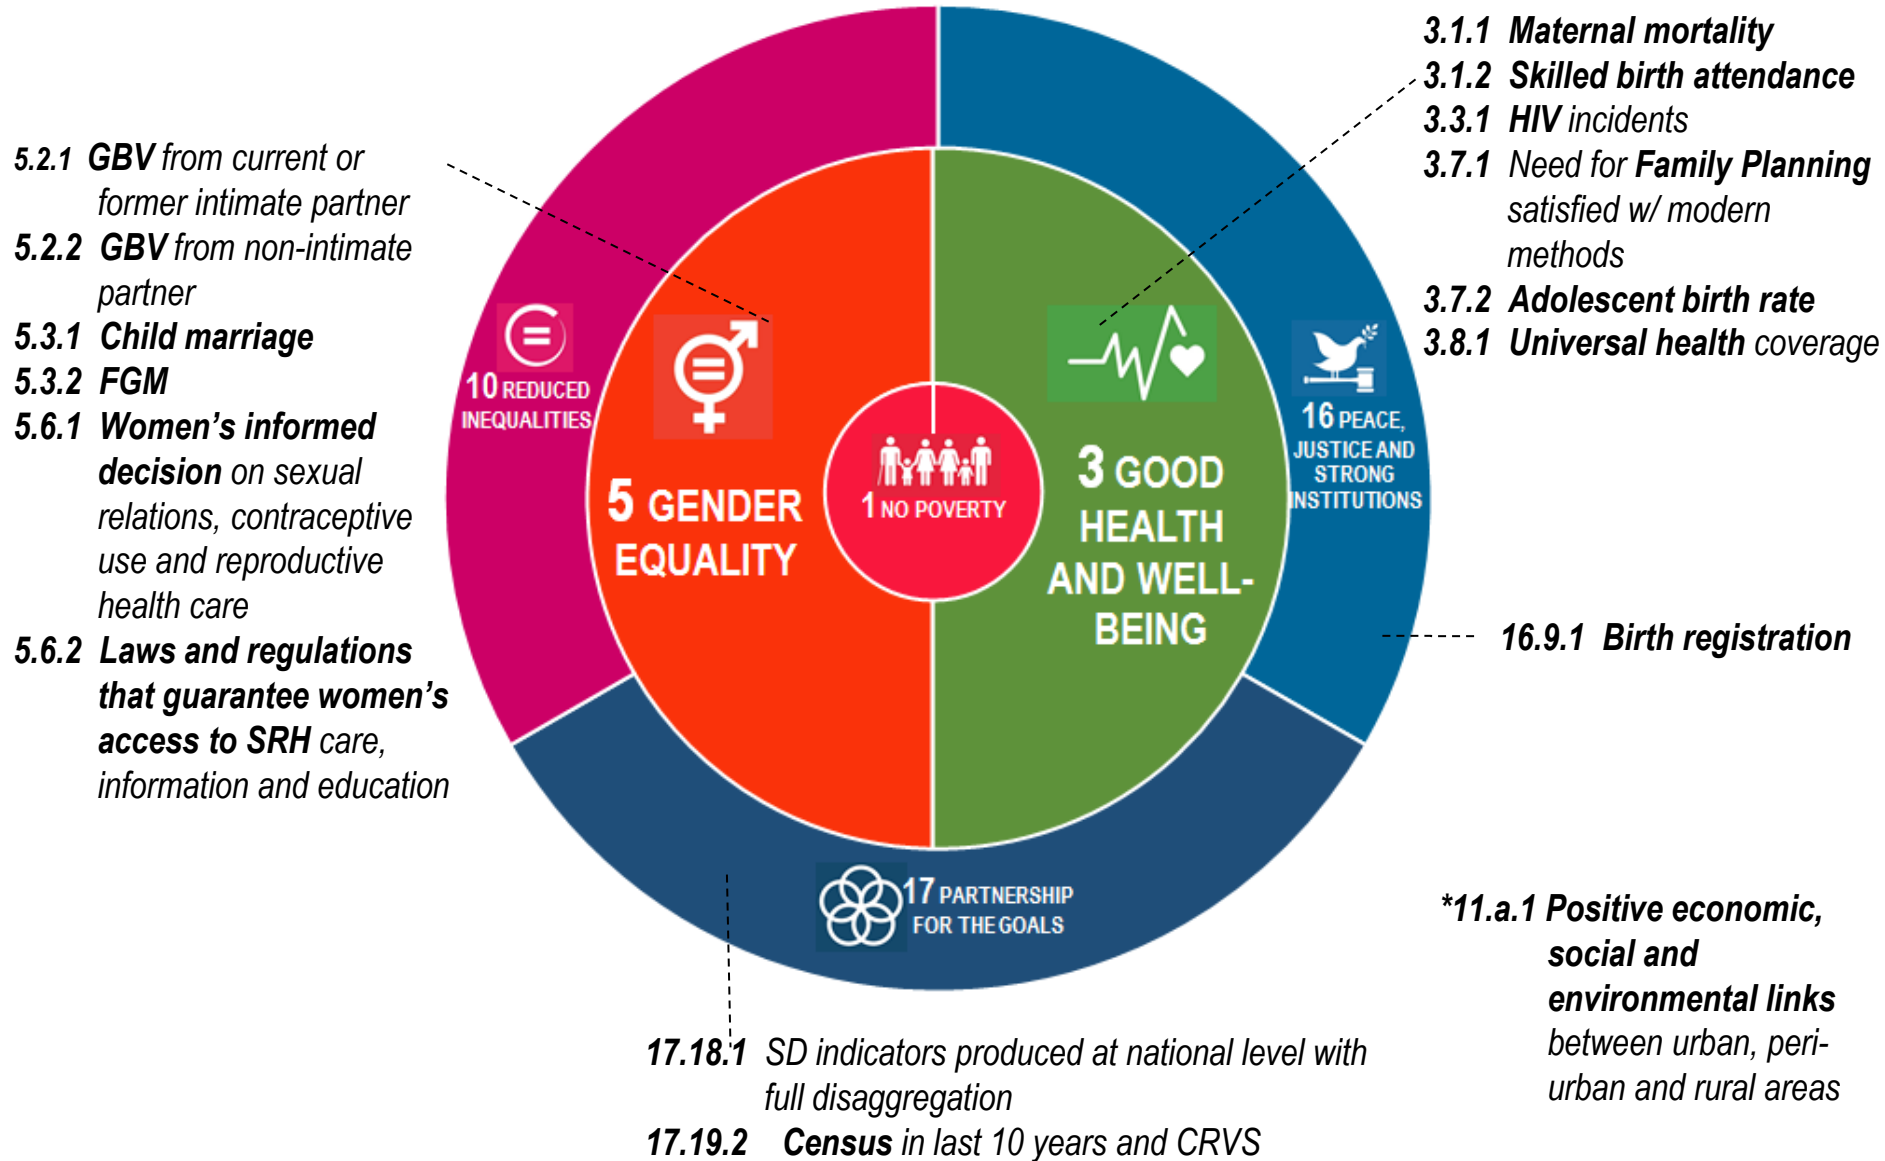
5.2.1 GBV from current or former intimate partner
5.2.2 GBV from non-intimate partner
5.3.1 Child marriage
5.3.2 FGM
5.6.1 Women's informed decision on sexual relations, contraceptive use and reproductive health care
5.6.2 Laws and regulations that guarantee women's access to SRH care, information and education

3.1.1 Maternal mortality
3.1.2 Skilled birth attendance
3.3.1 HIV incidents
3.7.1 Need for Family Planning satisfied w/ modern methods
3.7.2 Adolescent birth rate
3.8.1 Universal health coverage

10 REDUCED INEQUALITIES

5 GENDER EQUALITY

1 NO POVERTY

3 GOOD HEALTH AND WELL-BEING

16 PEACE, JUSTICE AND STRONG INSTITUTIONS

16.9.1 Birth registration

17 PARTNERSHIP FOR THE GOALS

*11.a.1 Positive economic, social and environmental links between urban, peri-urban and rural areas

17.18.1 SD indicators produced at national level with full disaggregation
17.19.2 Census in last 10 years and CRVS